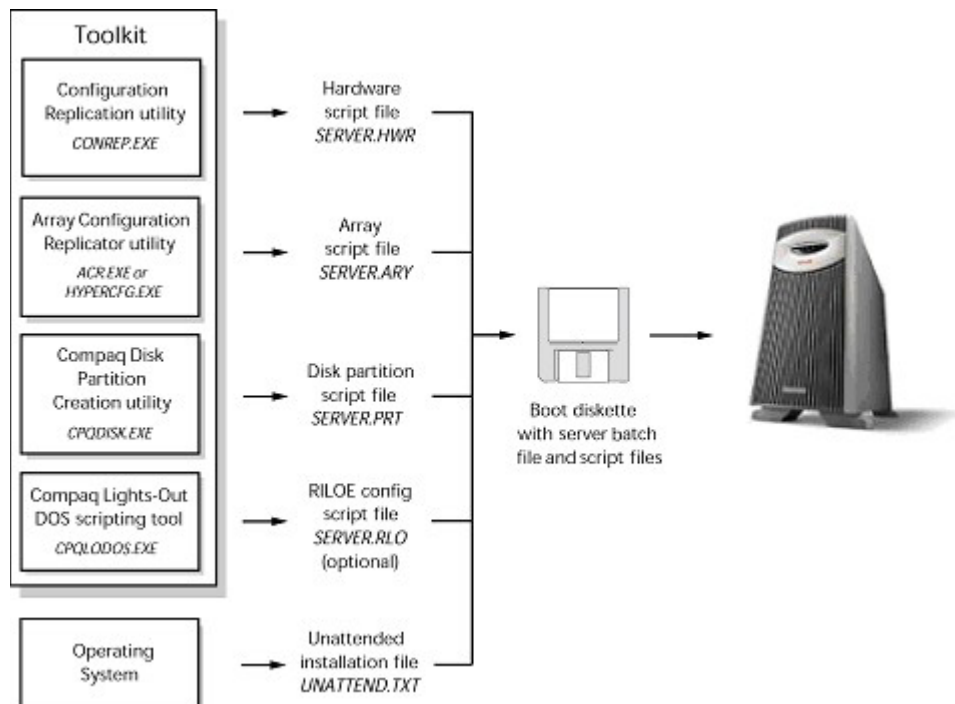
Toolkit

Configuration Replication utility
CONREP.EXE

Array Configuration Replicator utility
ACR.EXE or HYPERCFG.EXE

Compaq Disk Partition Creation utility
CPQDISK.EXE

Compaq Lights-Out DOS scripting tool
CPQLODOS.EXE

Operating System

Hardware script file
SERVER.HWR

Array script file
SERVER.ARY

Disk partition script file
SERVER.PRT

RILOE config script file
SERVER.RLO
(optional)

Unattended installation file
UNATTEND.TXT

Boot diskette with server batch file and script files